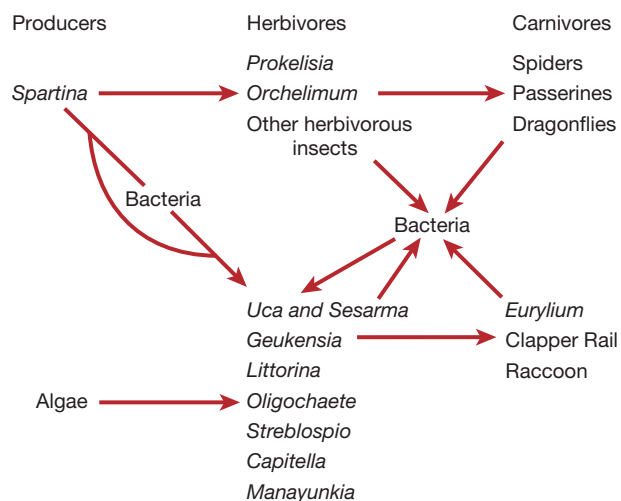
Producers

Herbivores

Carnivores

Spartina

Prokelisia
Orchelimum
Other herbivorous insects

Spiders
Passerines
Dragonflies

Bacteria

Bacteria

Uca and Sesarma
Geukensia
Littorina
Oligochaete
Streblospio
Capitella
Manayunkia

Eurylium
Clapper Rail
Raccoon

Algae